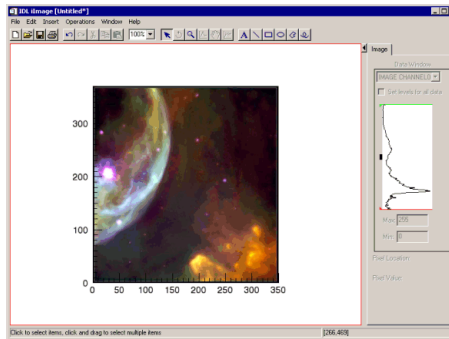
IDL iImage [Untitled*]

File Edit Insert Operations Window Help

100%

A

Image

Data Window

IMAGE CHANNELS

Set levels for all data

Max 255

Min 0

Pixel Location

Pixel Value

300

200

100

0

0 50 100 150 200 250 300 350

Click to select items, click and drag to select multiple items

[266,469]